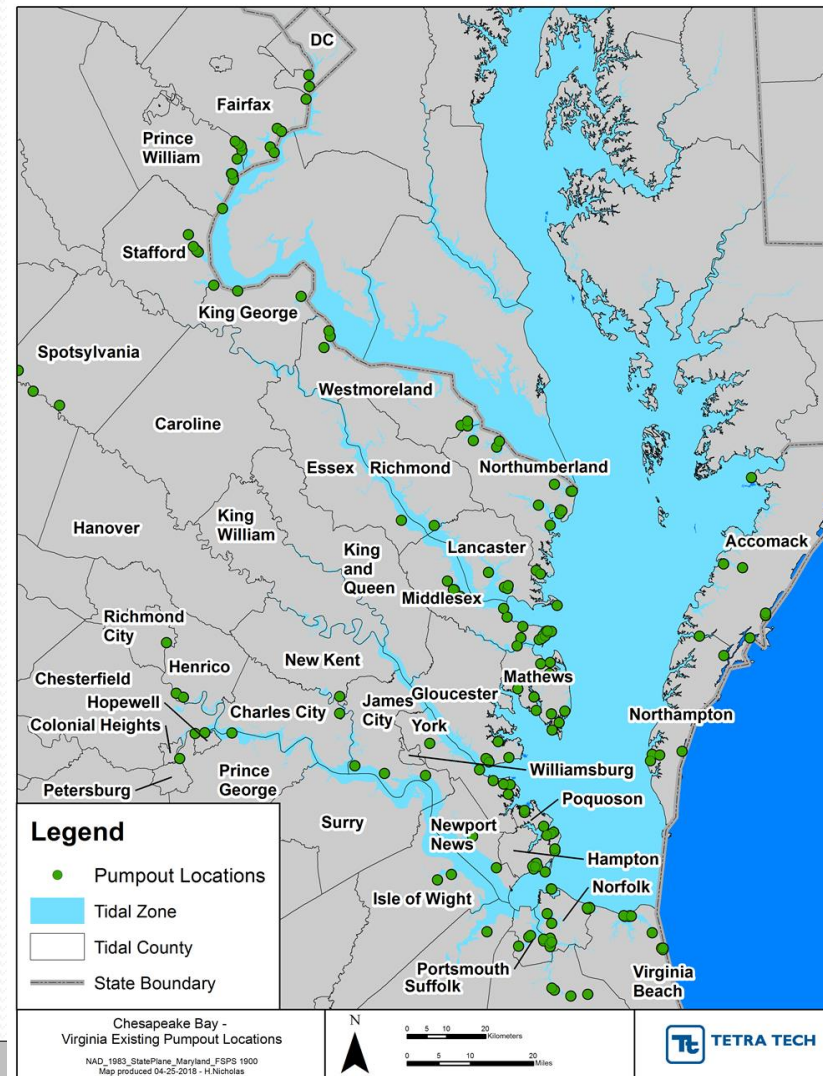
DC
Fairfax
Prince William
Stafford
King George
Spotsylvania
Westmoreland
Caroline
Essex
Richmond
Northumberland
Hanover
King William
King and Queen
Lancaster
Accomack
Middlesex
Richmond City
Henrico
New Kent
Chesterfield
Mathews
Hopewell
Gloucester
Charles City
James City
Colonial Heights
York
Northampton
Prince George
Williamsburg
Petersburg
Poquoson
Surry
Newport News
Hampton
Norfolk
Isle of Wight
Portsmouth
Suffolk
Virginia Beach

Legend
Pumpout Locations
Tidal Zone
Tidal County
State Boundary

Chesapeake Bay - Virginia Existing Pumpout Locations
NAD_1983_StatePlane_Maryland_FSPS 1900
Map produced 04-25-2018 - H.Nicholas

N
0 5 10 20 Kilometers
0 5 10 20 Miles

TETRA TECH